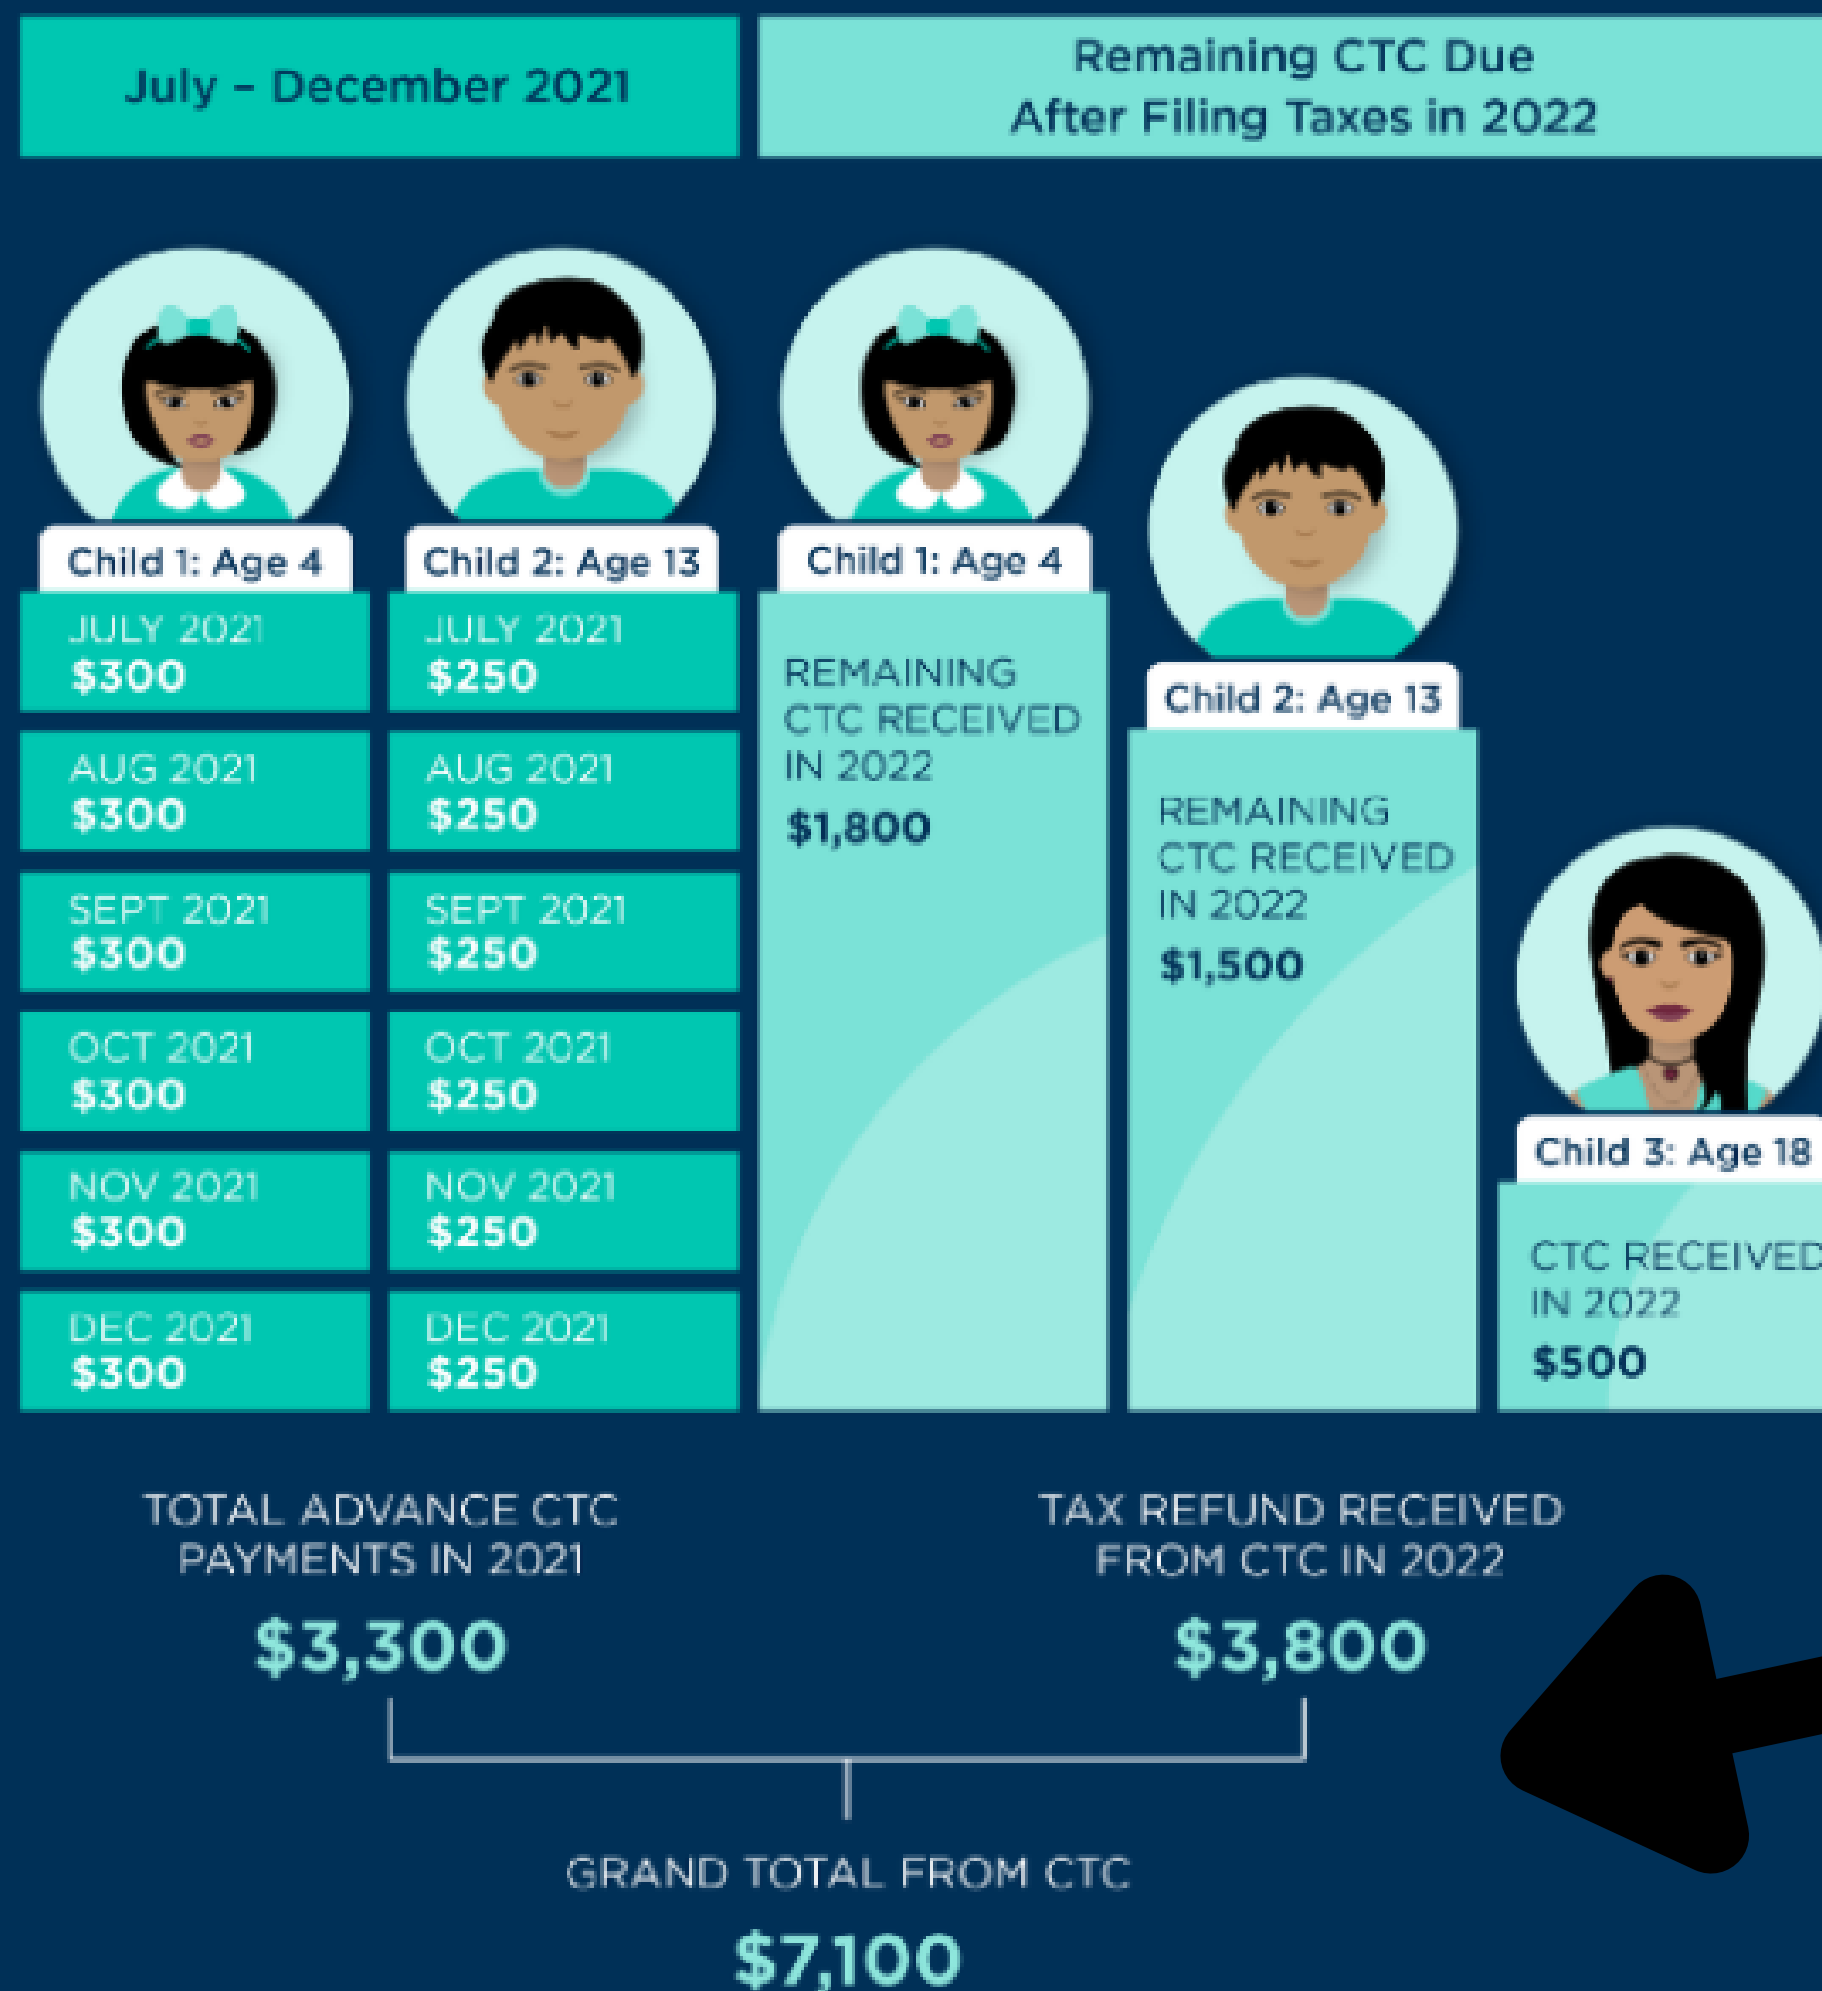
July - December 2021

Remaining CTC Due After Filing Taxes in 2022

Child 1: Age 4

JULY 2021
$300

AUG 2021
$300

SEPT 2021
$300

OCT 2021
$300

NOV 2021
$300

DEC 2021
$300

Child 2: Age 13

JULY 2021
$250

AUG 2021
$250

SEPT 2021
$250

OCT 2021
$250

NOV 2021
$250

DEC 2021
$250

Child 1: Age 4

REMAINING CTC RECEIVED IN 2022
$1,800

Child 2: Age 13

REMAINING CTC RECEIVED IN 2022
$1,500

Child 3: Age 18

CTC RECEIVED IN 2022
$500

TOTAL ADVANCE CTC PAYMENTS IN 2021
$3,300

TAX REFUND RECEIVED FROM CTC IN 2022
$3,800

GRAND TOTAL FROM CTC
$7,100